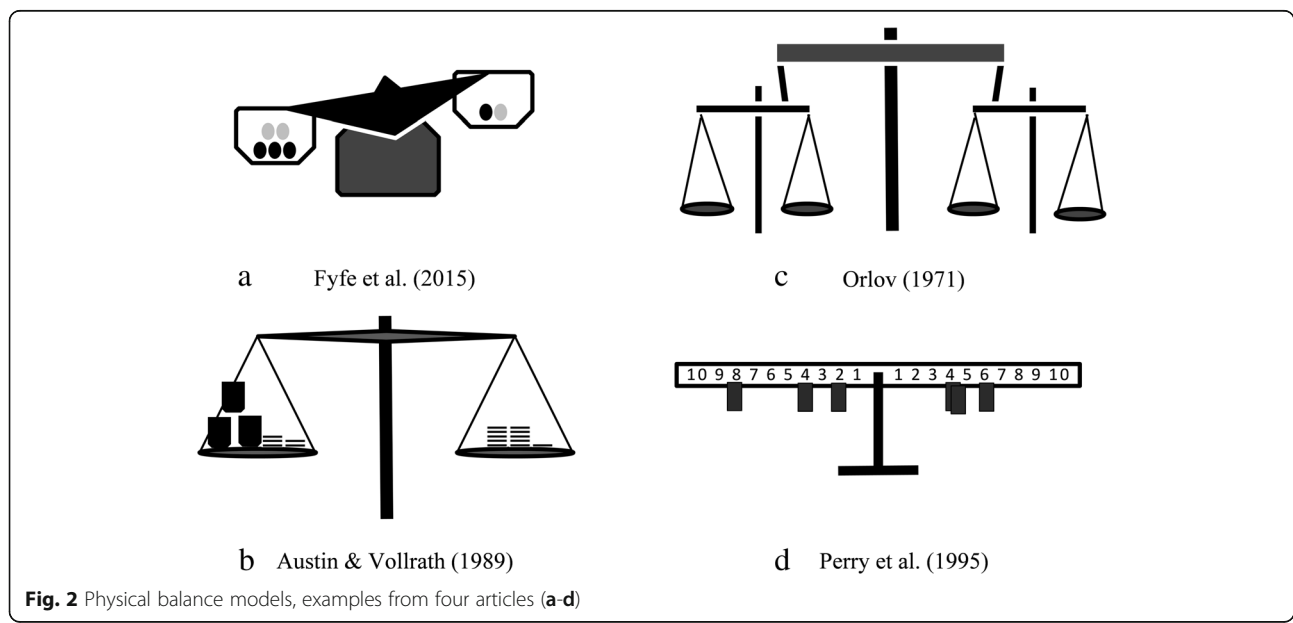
a Fyfe et al. (2015)

c Orlov (1971)

10 9 8 7 6 5 4 3 2 1 1 2 3 4 5 6 7 8 9 10

b Austin & Vollrath (1989)

d Perry et al. (1995)

**Fig. 2** Physical balance models, examples from four articles (**a**-**d**)